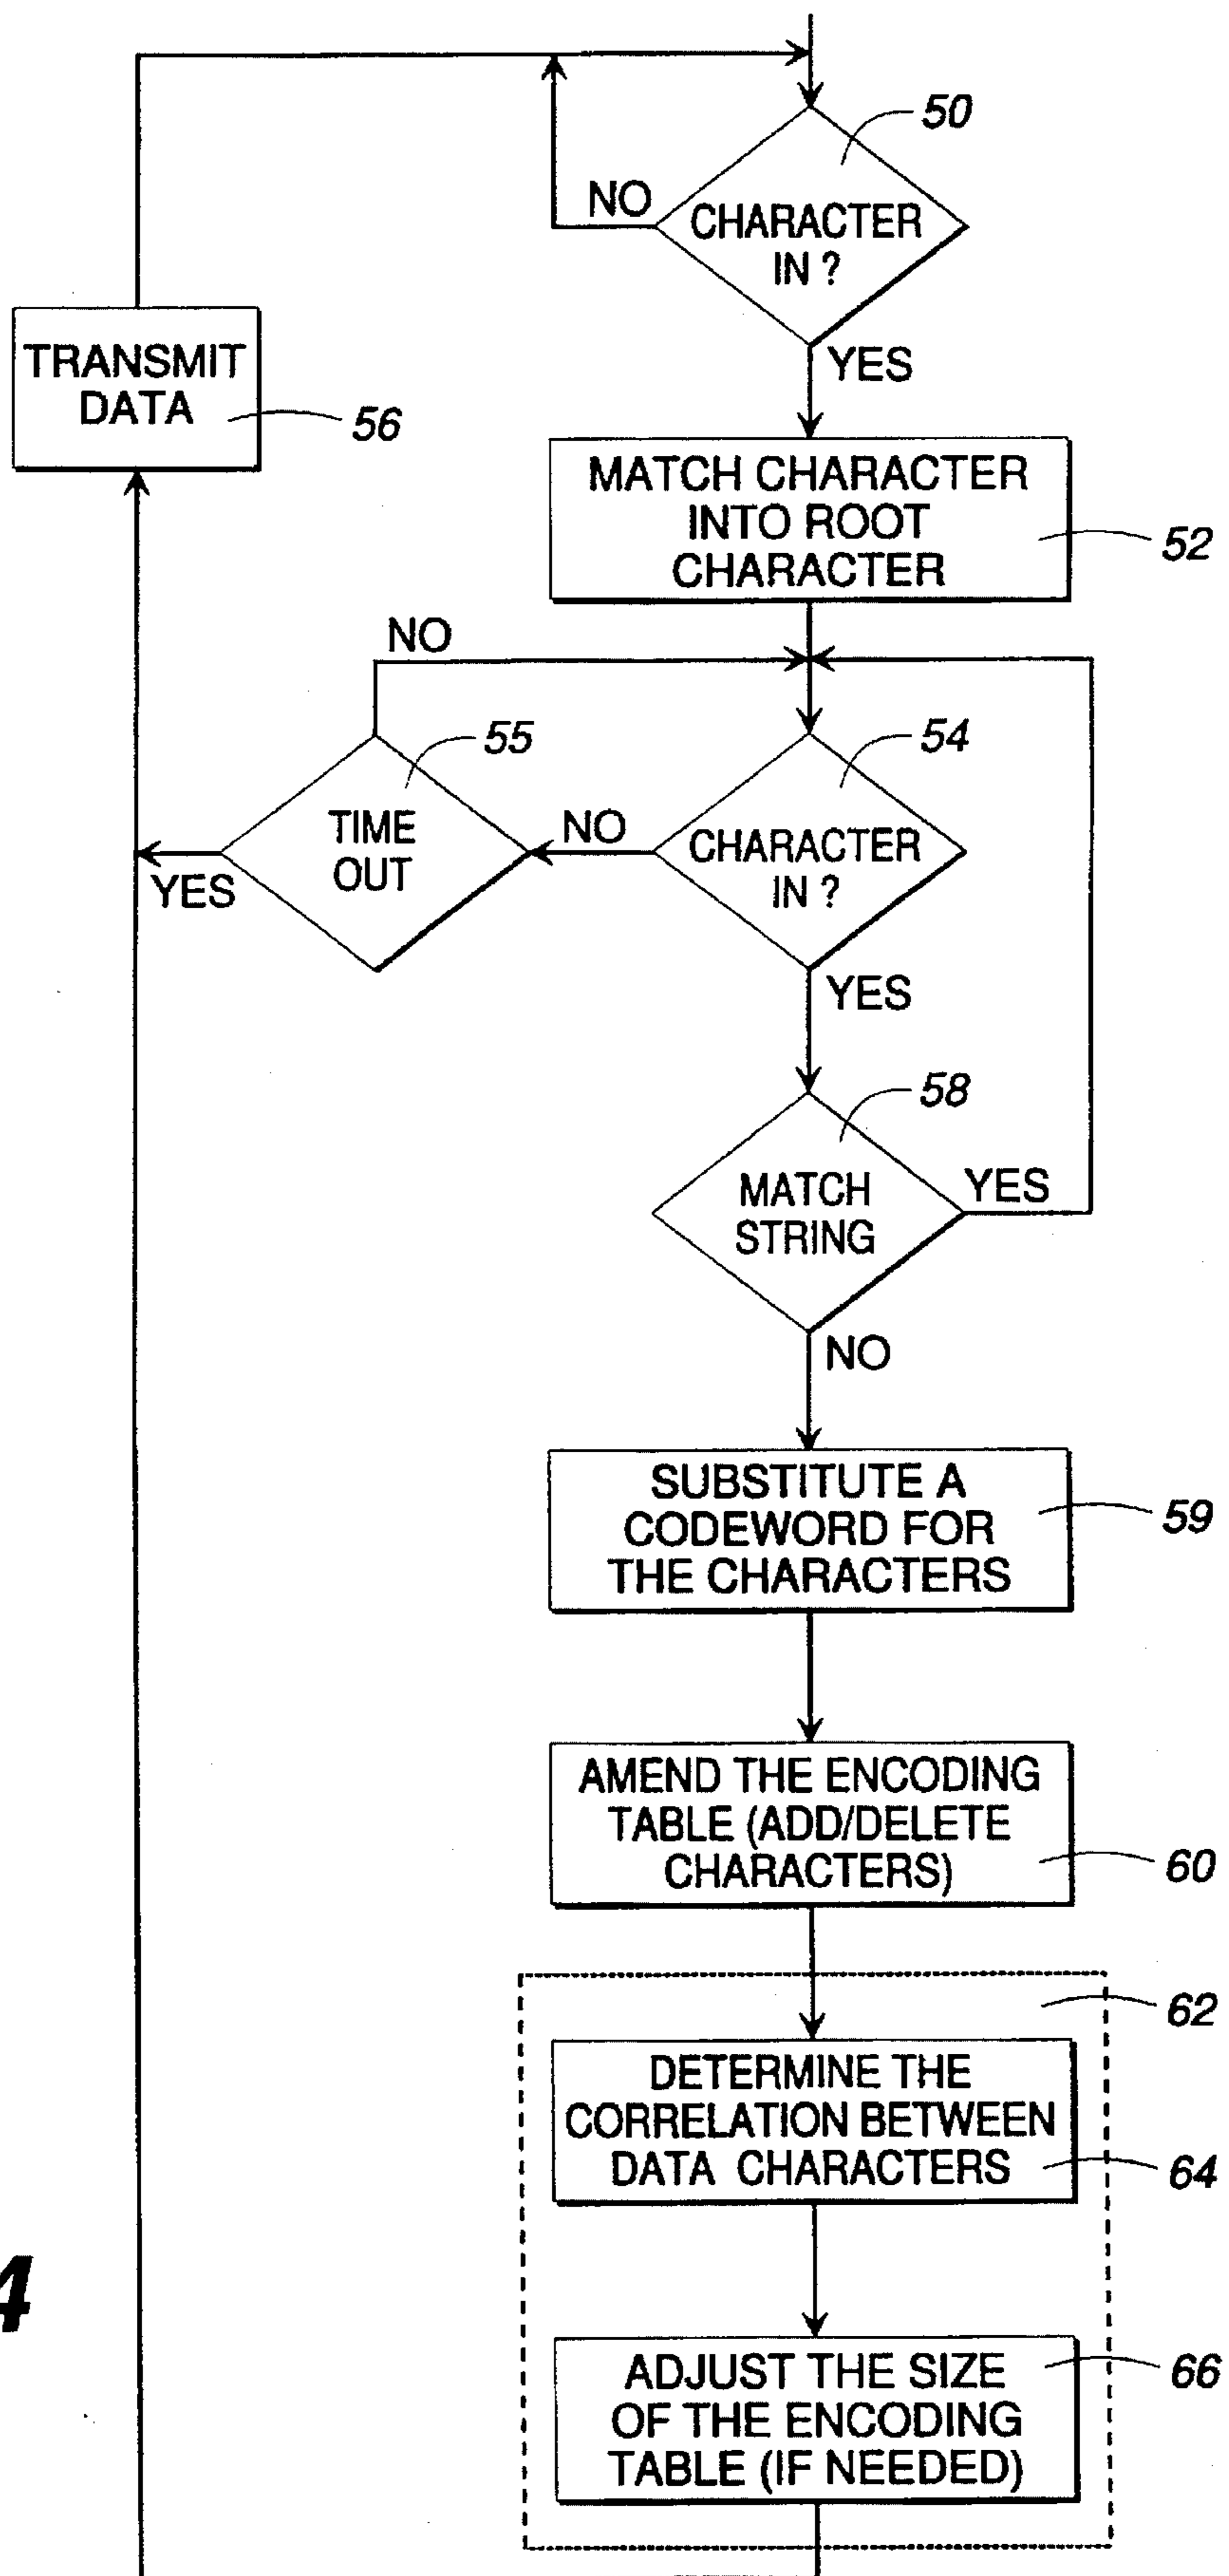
50

NO

CHARACTER IN ?

YES

TRANSMIT DATA

56

MATCH CHARACTER INTO ROOT CHARACTER

52

NO

55

54

TIME OUT

NO

CHARACTER IN ?

YES

YES

58

MATCH STRING

YES

NO

SUBSTITUTE A CODEWORD FOR THE CHARACTERS

59

AMEND THE ENCODING TABLE (ADD/DELETE CHARACTERS)

60

62

DETERMINE THE CORRELATION BETWEEN DATA CHARACTERS

64

4

ADJUST THE SIZE OF THE ENCODING TABLE (IF NEEDED)

66